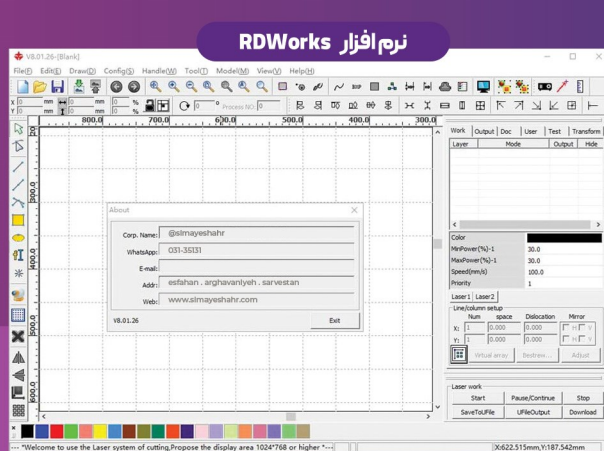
نرم افزار RDWorks

V8.01.26-[Blank]

File(F) Edit(E) Draw(D) Config(S) Handle(W) Tool(T) Model(M) View(V) Help(H)

X 0 mm 100 %
Y 0 mm 100 %

Process NO: 0

800.0 700.0 600.0 500.0 400.0 300.0

300.0 400.0 500.0 600.0

About

Corp. Name: @simayeshahr
WhatsApp: 031-35131
E-mail:
Addr: esfahan . arghavaniyeh . sarvestan
Web: www.simayeshahr.com

V8.01.26 Exit

Work Output Doc User Test Transform

Layer Mode Output Hide

Color
MinPower(%)-1 30.0
MaxPower(%)-1 30.0
Speed(mm/s) 100.0
Priority 1

Laser1 Laser2

Line/column setup
Num space Dislocation Mirror
X: 1 0.000 0.000 H V
Y: 1 0.000 0.000 H V

Virtual array Bestrew... Adjust

Laser work
Start Pause/Continue Stop
SaveToUFile UFileOutput Download

**Welcome to the Laser system of cutting,Propose the display area 1024*768 or higher *** X:622.515mm,Y:187.542mm